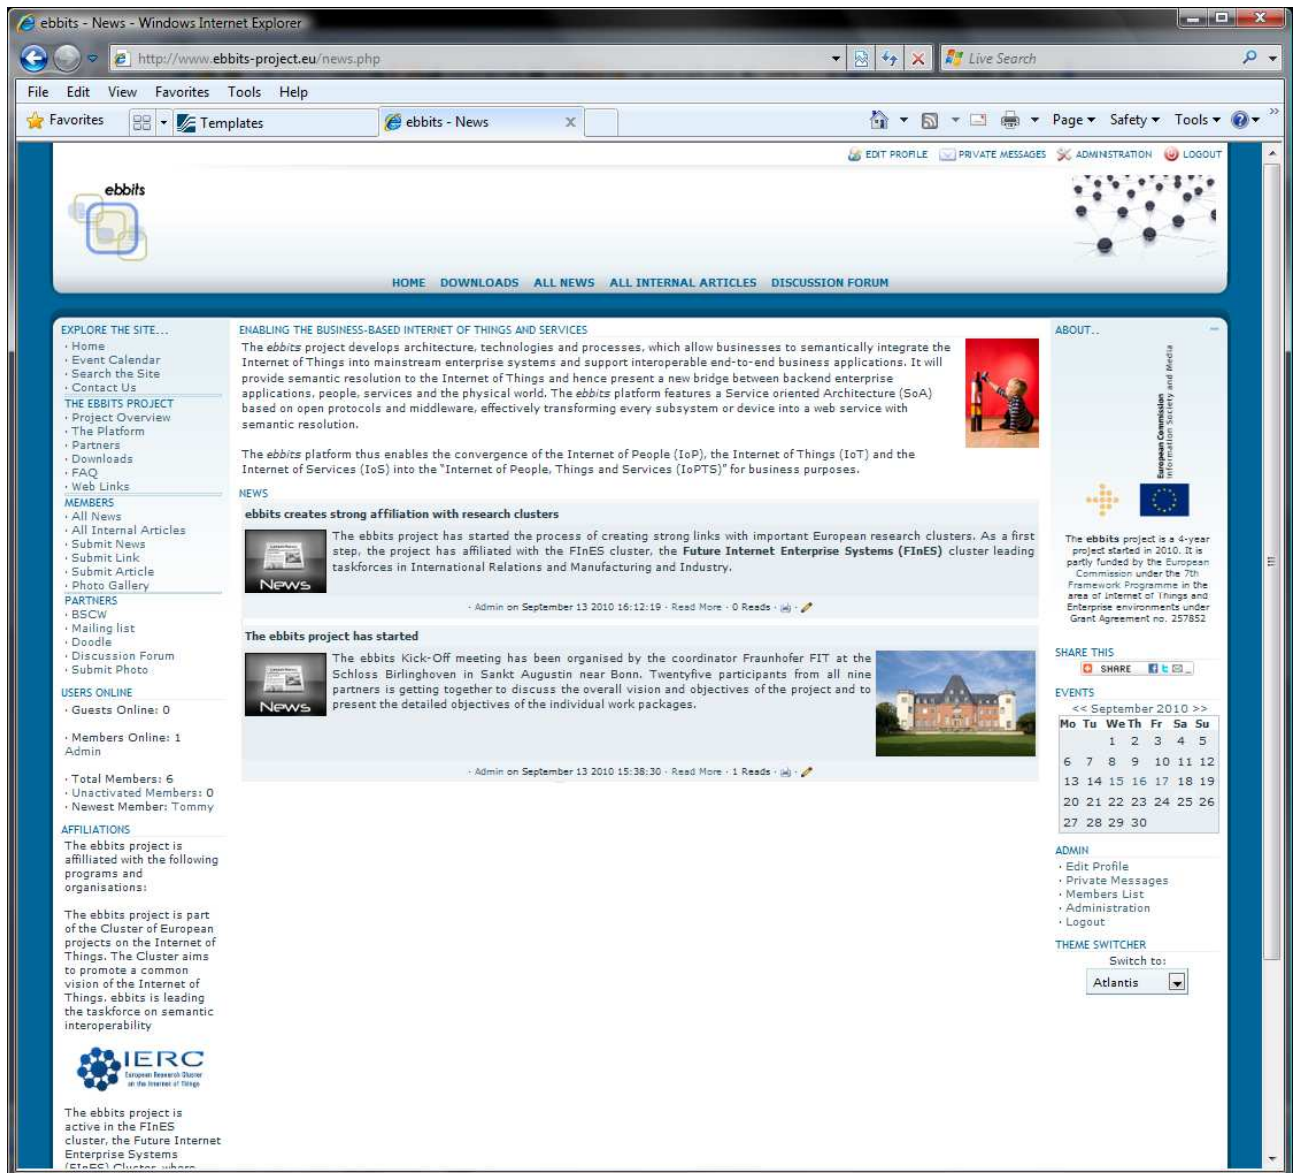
ebbits - News - Windows Internet Explorer

http://www.ebbits-project.eu/news.php

Live Search

File Edit View Favorites Tools Help

Favorites Templates ebbits - News

Page ▾ Safety ▾ Tools ▾

EDIT PROFILE PRIVATE MESSAGES ADMINISTRATION LOGOUT

ebbits

HOME DOWNLOADS ALL NEWS ALL INTERNAL ARTICLES DISCUSSION FORUM

EXPLORE THE SITE...
· Home
· Event Calendar
· Search the Site
· Contact Us
THE EBBITS PROJECT
· Project Overview
· The Platform
· Partners
· Downloads
· FAQ
· Web Links
MEMBERS
· All News
· All Internal Articles
· Submit News
· Submit Link
· Submit Article
· Photo Gallery
PARTNERS
· BSCW
· Mailing list
· Doodle
· Discussion Forum
· Submit Photo
USERS ONLINE
· Guests Online: 0

· Members Online: 1
Admin

· Total Members: 6
· Unactivated Members: 0
· Newest Member: Tommy
AFFILIATIONS
The ebbits project is affilliated with the following programs and organisations:

The ebbits project is part of the Cluster of European projects on the Internet of Things. The Cluster aims to promote a common vision of the Internet of Things. ebbits is leading the taskforce on semantic interoperability

IERC
European Research Cluster on the Internet of Things

The ebbits project is active in the FInES cluster, the Future Internet Enterprise Systems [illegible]

ENABLING THE BUSINESS-BASED INTERNET OF THINGS AND SERVICES
The ebbits project develops architecture, technologies and processes, which allow businesses to semantically integrate the Internet of Things into mainstream enterprise systems and support interoperable end-to-end business applications. It will provide semantic resolution to the Internet of Things and hence present a new bridge between backend enterprise applications, people, services and the physical world. The ebbits platform features a Service oriented Architecture (SoA) based on open protocols and middleware, effectively transforming every subsystem or device into a web service with semantic resolution.

The ebbits platform thus enables the convergence of the Internet of People (IoP), the Internet of Things (IoT) and the Internet of Services (IoS) into the "Internet of People, Things and Services (IoPTS)" for business purposes.

NEWS
ebbits creates strong affiliation with research clusters
News
The ebbits project has started the process of creating strong links with important European research clusters. As a first step, the project has affiliated with the FInES cluster, the Future Internet Enterprise Systems (FInES) cluster leading taskforces in International Relations and Manufacturing and Industry.
· Admin on September 13 2010 16:12:19 · Read More · 0 Reads ·

The ebbits project has started
News
The ebbits Kick-Off meeting has been organised by the coordinator Fraunhofer FIT at the Schloss Birlinghoven in Sankt Augustin near Bonn. Twentyfive participants from all nine partners is getting together to discuss the overall vision and objectives of the project and to present the detailed objectives of the individual work packages.
· Admin on September 13 2010 15:38:30 · Read More · 1 Reads ·

ABOUT..
European Commission
Information Society and Media
The ebbits project is a 4-year project started in 2010. It is partly funded by the European Commission under the 7th Framework Programme in the area of Internet of Things and Enterprise environments under Grant Agreement no. 257852
SHARE THIS
SHARE
EVENTS
<< September 2010 >>
| Mo | Tu | We | Th | Fr | Sa | Su |
|---|---|---|---|---|---|---|
| | | 1 | 2 | 3 | 4 | 5 |
| 6 | 7 | 8 | 9 | 10 | 11 | 12 |
| 13 | 14 | 15 | 16 | 17 | 18 | 19 |
| 20 | 21 | 22 | 23 | 24 | 25 | 26 |
| 27 | 28 | 29 | 30 | | | |
ADMIN
· Edit Profile
· Private Messages
· Members List
· Administration
· Logout
THEME SWITCHER
Switch to:
Atlantis